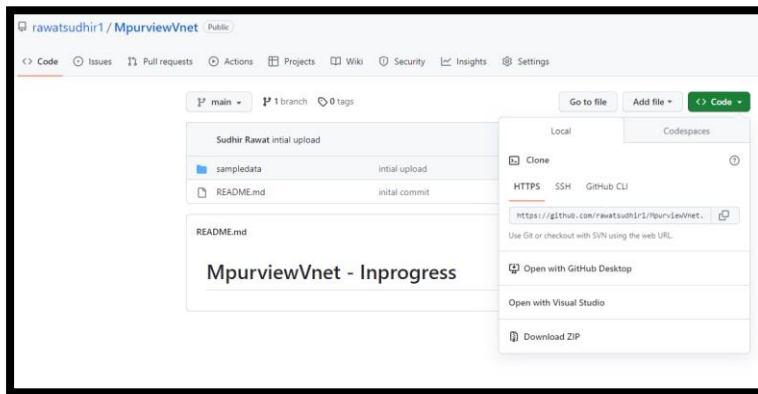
rawatsudhir1 / MpurviewVnet Public

Code Issues Pull requests Actions Projects Wiki Security Insights Settings

main 1 branch 0 tags

Go to file Add file Code

Sudhir Rawat intial upload

sampledata intial upload

README.md inital commit

README.md

MpurviewVnet - Inprogress

Local Codespaces

Clone

HTTPS SSH GitHub CLI

https://github.com/rawatsudhir1/MpurviewVnet.

Use Git or checkout with SVN using the web URL.

Open with GitHub Desktop

Open with Visual Studio

Download ZIP